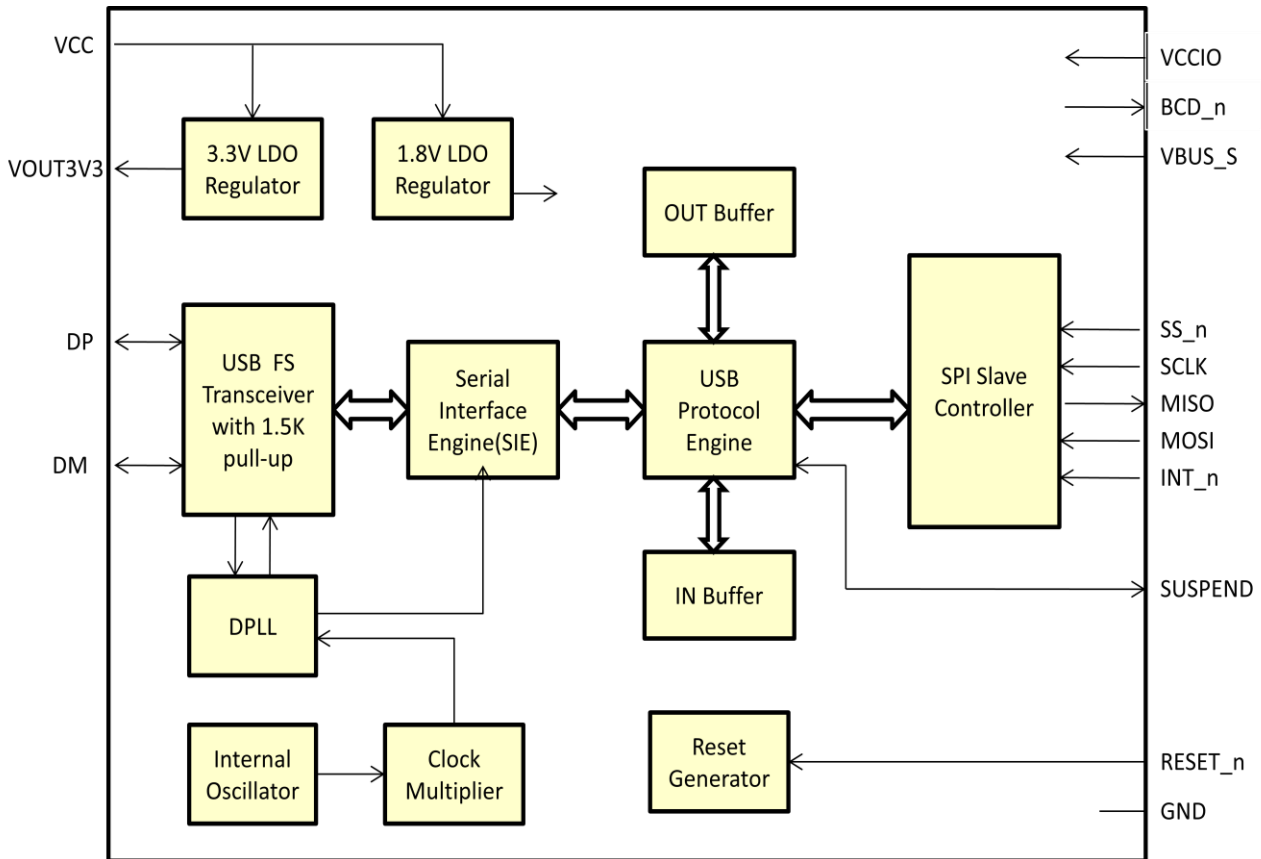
VCC

VCCIO
BCD_n
VBUS_S

VOUT3V3

3.3V LDO Regulator

1.8V LDO Regulator

OUT Buffer

DP

DM

USB FS Transceiver with 1.5K pull-up

Serial Interface Engine(SIE)

USB Protocol Engine

SPI Slave Controller

SS_n
SCLK
MISO
MOSI
INT_n

IN Buffer

SUSPEND

DPLL

Internal Oscillator

Clock Multiplier

Reset Generator

RESET_n
GND